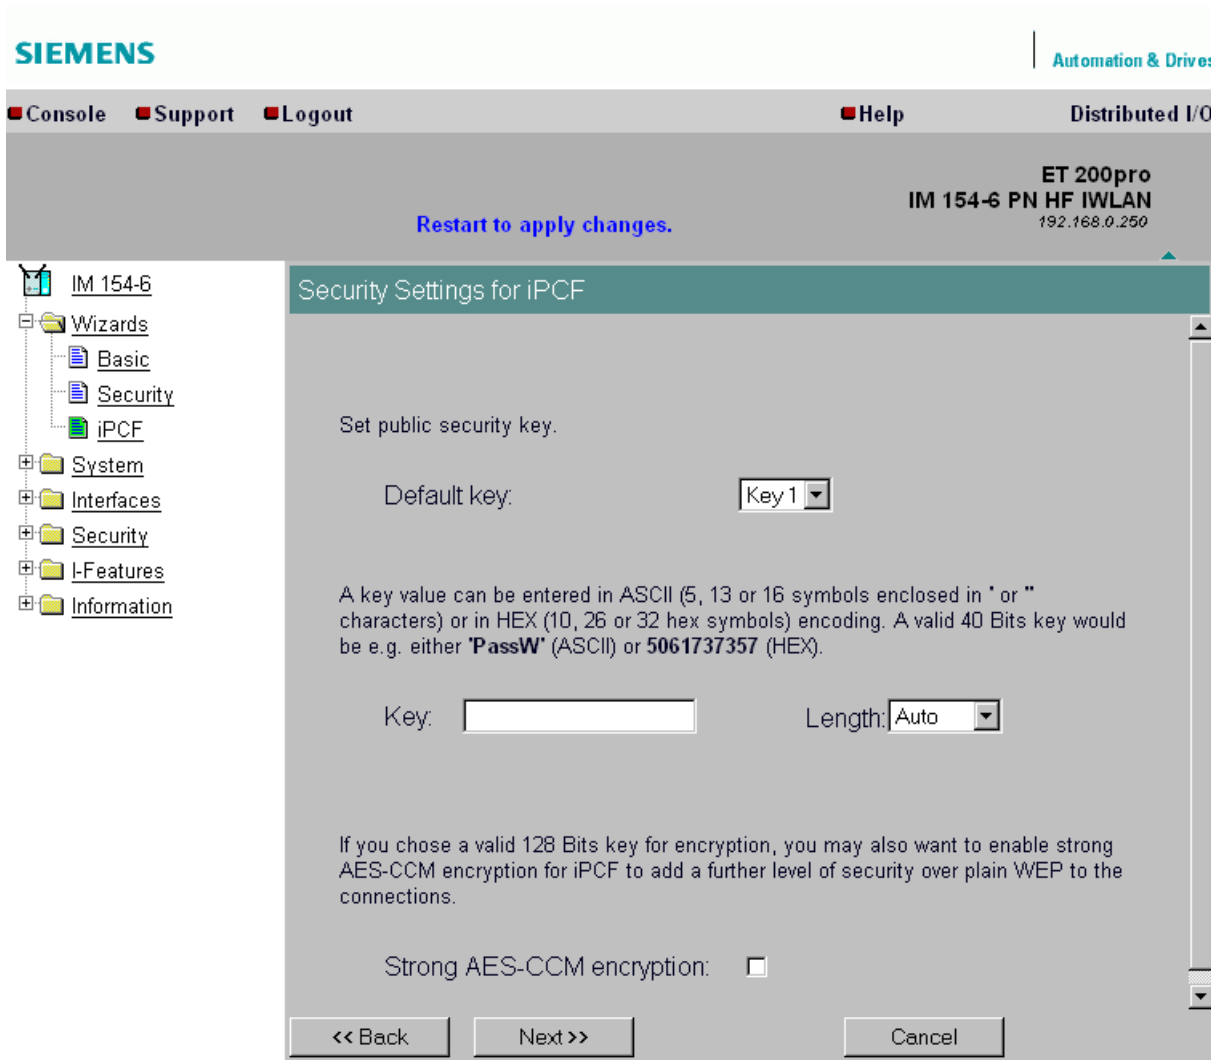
SIEMENS

Automation & Drives

Console Support Logout Help Distributed I/O

ET 200pro
IM 154-6 PN HF IWLAN
192.168.0.250

Restart to apply changes.

IM 154-6
Wizards
Basic
Security
iPCF
System
Interfaces
Security
I-Features
Information

Security Settings for iPCF

Set public security key.

Default key: Key 1

A key value can be entered in ASCII (5, 13 or 16 symbols enclosed in ' or " characters) or in HEX (10, 26 or 32 hex symbols) encoding. A valid 40 Bits key would be e.g. either 'PassW' (ASCII) or 5061737357 (HEX).

Key: Length: Auto

If you chose a valid 128 Bits key for encryption, you may also want to enable strong AES-CCM encryption for iPCF to add a further level of security over plain WEP to the connections.

Strong AES-CCM encryption:

<< Back Next >> Cancel